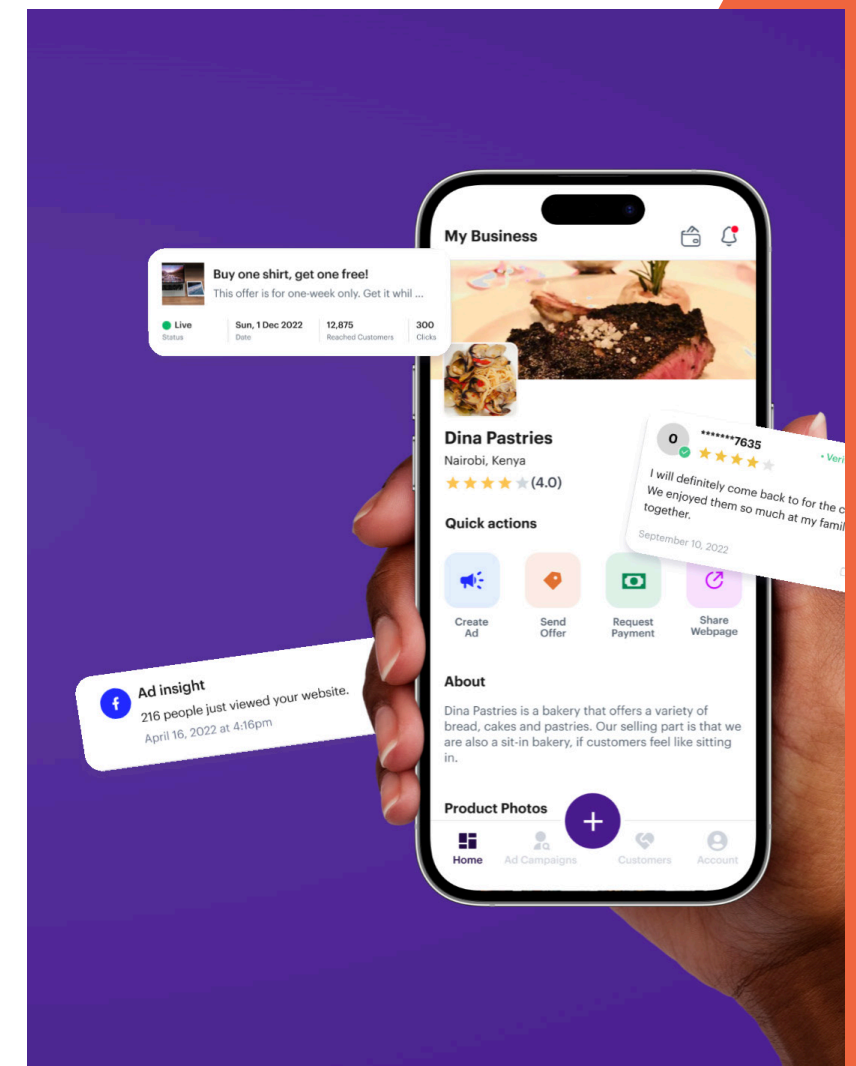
Buy one shirt, get one free!
This offer is for one-week only. Get it whil ...

| Live | Sun, 1 Dec 2022 | 12,875 | 300 |
|---|---|---|---|
| Status | Date | Reached Customers | Clicks |

My Business

Dina Pastries
Nairobi, Kenya
(4.0)

O
*******7635
• Veri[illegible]
I will definitely come back to for the c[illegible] We enjoyed them so much at my famil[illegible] together.
September 10, 2022

Quick actions

Create Ad
Send Offer
Request Payment
Share Webpage

Ad insight
216 people just viewed your website.
April 16, 2022 at 4:16pm

About
Dina Pastries is a bakery that offers a variety of bread, cakes and pastries. Our selling part is that we are also a sit-in bakery, if customers feel like sitting in.

Product Photos

Home
Ad Campaigns
Customers
Account